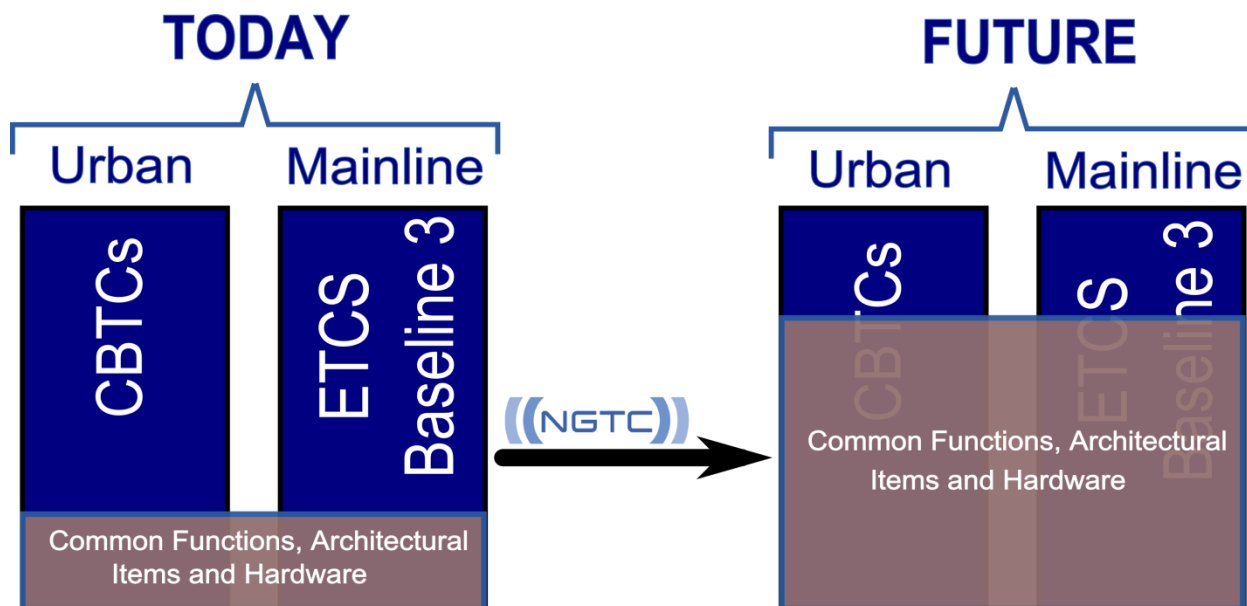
TODAY

Urban

Mainline

CBTCs

ETCS
Baseline 3

Common Functions, Architectural Items and Hardware

NGTC

FUTURE

Urban

Mainline

CBTCs

ETCS
Baseline 3

Common Functions, Architectural Items and Hardware